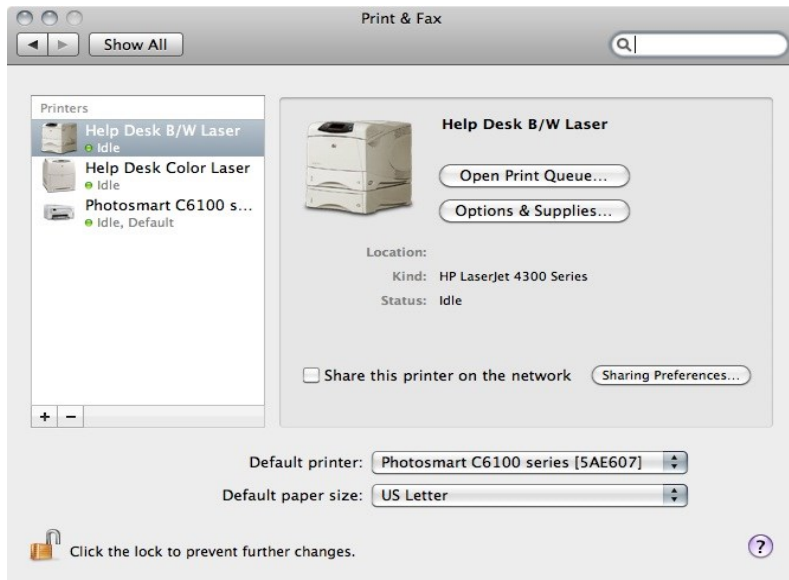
Print & Fax

Show All

Printers

Help Desk B/W Laser
Idle

Help Desk Color Laser
Idle

Photosmart C6100 s...
Idle, Default

+ −

Help Desk B/W Laser

Open Print Queue...

Options & Supplies...

Location:
Kind: HP LaserJet 4300 Series
Status: Idle

Share this printer on the network

Sharing Preferences...

Default printer: Photosmart C6100 series [5AE607]

Default paper size: US Letter

Click the lock to prevent further changes.

?